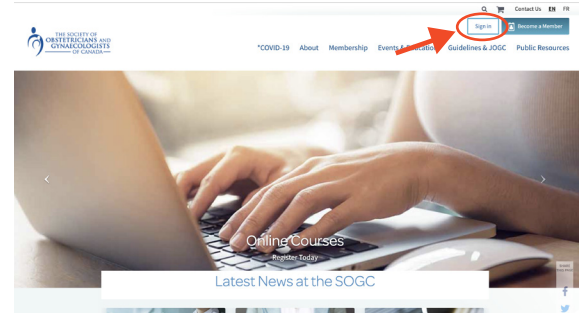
Contact Us EN FR

THE SOCIETY OF OBSTETRICIANS AND GYNAECOLOGISTS OF CANADA

Sign In

Become a Member

*COVID-19 About Membership Events & Education Guidelines & JOGC Public Resources

Online Courses

Register Today

Latest News at the SOGC